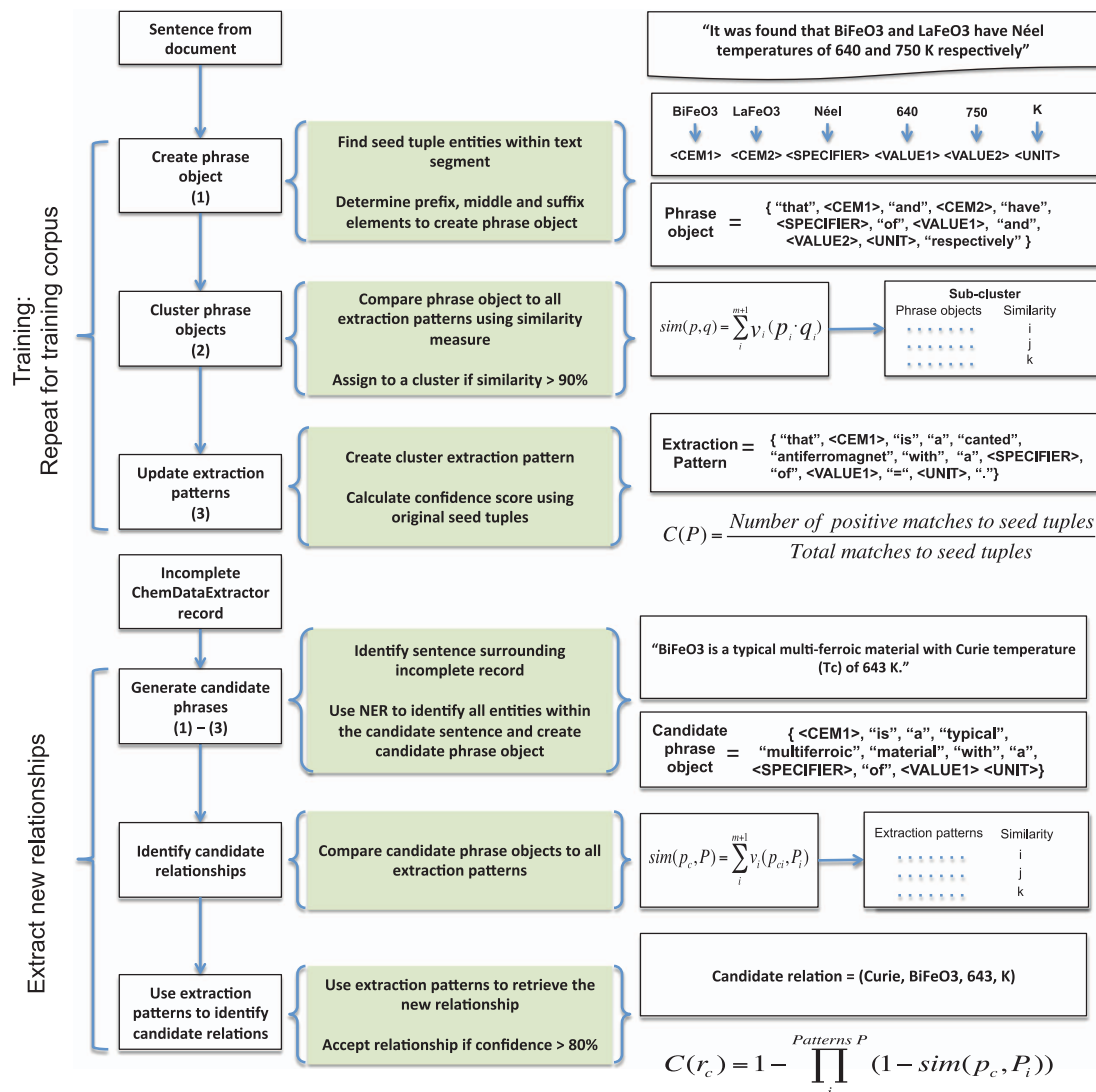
Sentence from document

"It was found that BiFeO3 and LaFeO3 have Néel temperatures of 640 and 750 K respectively"

Training:
Repeat for training corpus

Create phrase object
(1)

Find seed tuple entities within text segment

Determine prefix, middle and suffix elements to create phrase object

BiFeO3 LaFeO3 Néel 640 750 K

<CEM1> <CEM2> <SPECIFIER> <VALUE1> <VALUE2> <UNIT>

Phrase object = { "that", <CEM1>, "and", <CEM2>, "have", <SPECIFIER>, "of", <VALUE1>, "and", <VALUE2>, <UNIT>, "respectively" }

Cluster phrase objects
(2)

Compare phrase object to all extraction patterns using similarity measure

Assign to a cluster if similarity > 90%

$sim(p,q)=\sum_{i}^{m+1} v_i(p_i \cdot q_i)$

Sub-cluster
Phrase objects Similarity
i
j
k

Update extraction patterns
(3)

Create cluster extraction pattern

Calculate confidence score using original seed tuples

Extraction Pattern = { "that", <CEM1>, "is", "a", "canted", "antiferromagnet", "with", "a", <SPECIFIER>, "of", <VALUE1>, "=", <UNIT>, "."}

$C(P)=\frac{Number\ of\ positive\ matches\ to\ seed\ tuples}{Total\ matches\ to\ seed\ tuples}$

Incomplete ChemDataExtractor record

Extract new relationships

Generate candidate phrases
(1) – (3)

Identify sentence surrounding incomplete record

Use NER to identify all entities within the candidate sentence and create candidate phrase object

"BiFeO3 is a typical multi-ferroic material with Curie temperature (Tc) of 643 K."

Candidate phrase object = { <CEM1>, "is", "a", "typical", "multiferroic", "material", "with", "a", <SPECIFIER>, "of", <VALUE1> <UNIT>}

Identify candidate relationships

Compare candidate phrase objects to all extraction patterns

$sim(p_c,P)=\sum_{i}^{m+1} v_i(p_{ci},P_i)$

Extraction patterns Similarity
i
j
k

Use extraction patterns to identify candidate relations

Use extraction patterns to retrieve the new relationship

Accept relationship if confidence > 80%

Candidate relation = (Curie, BiFeO3, 643, K)

$C(r_c)=1-\prod_{i}^{Patterns\ P}(1-sim(p_c,P_i))$